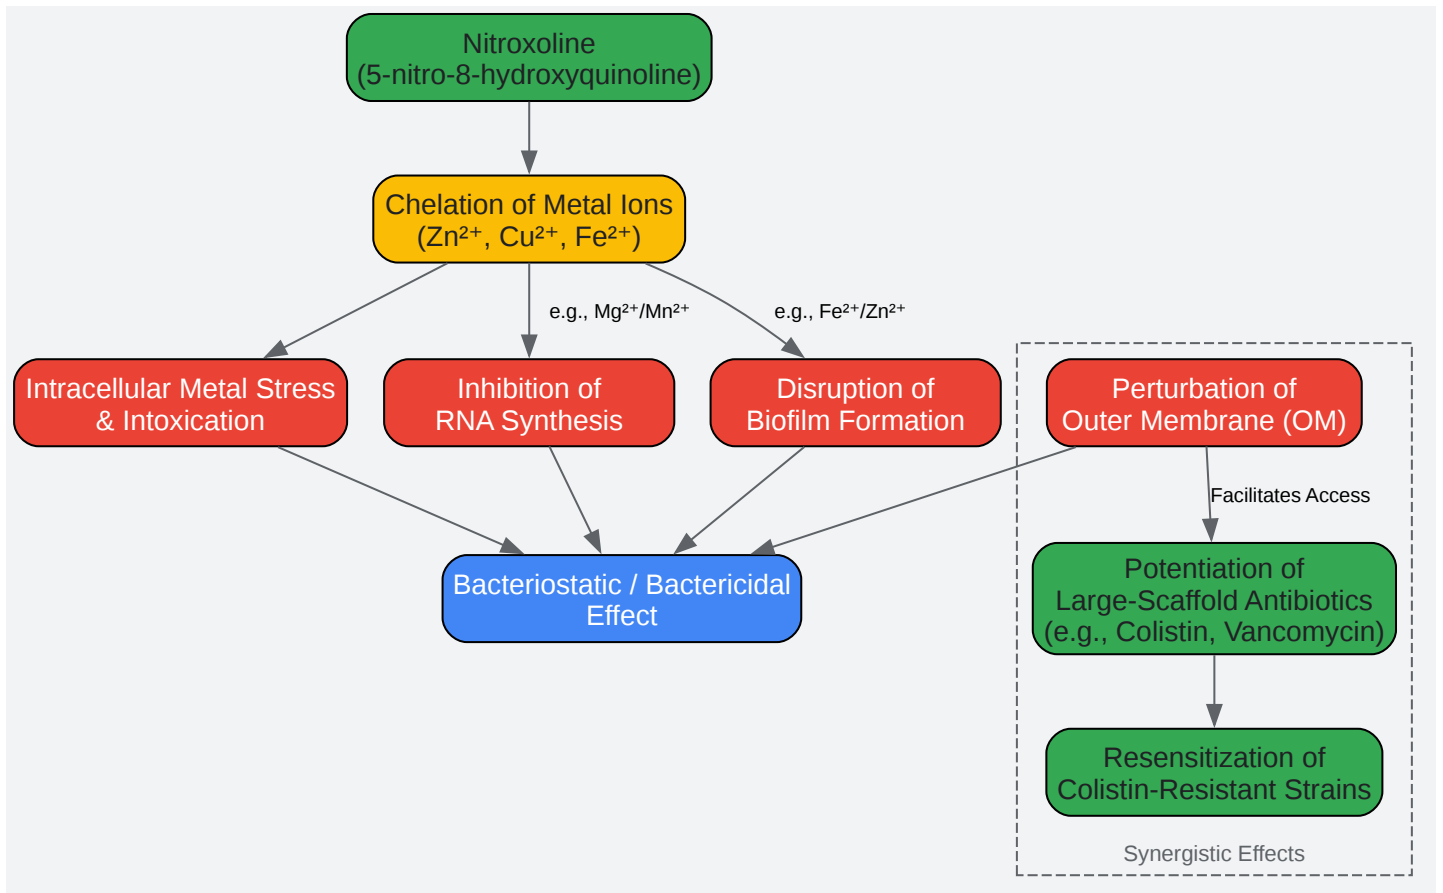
Nitroxoline
(5-nitro-8-hydroxyquinoline)

Chelation of Metal Ions
($Zn^{2+}$, $Cu^{2+}$, $Fe^{2+}$)

e.g., $Mg^{2+}$/$Mn^{2+}$

e.g., $Fe^{2+}$/$Zn^{2+}$

Intracellular Metal Stress & Intoxication

Inhibition of RNA Synthesis

Disruption of Biofilm Formation

Perturbation of Outer Membrane (OM)

Facilitates Access

Bacteriostatic / Bactericidal Effect

Potentiation of Large-Scaffold Antibiotics (e.g., Colistin, Vancomycin)

Resensitization of Colistin-Resistant Strains

Synergistic Effects